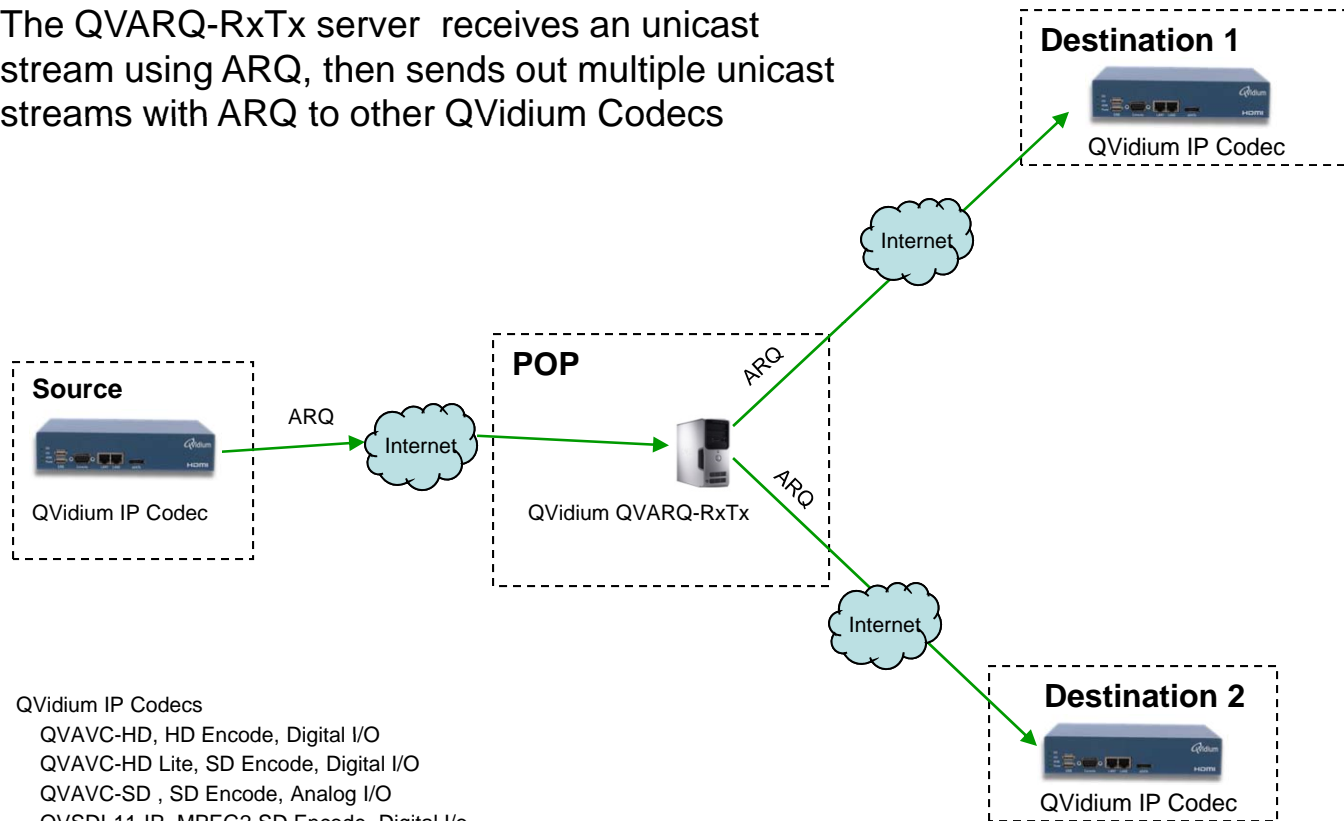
The QVARQ-RxTx server receives an unicast stream using ARQ, then sends out multiple unicast streams with ARQ to other QVidium Codecs

Destination 1

QVidium IP Codec

Internet

POP

ARQ

Source

ARQ

Internet

QVidium IP Codec

QVidium QVARQ-RxTx

ARQ

Internet

Destination 2

QVidium IP Codec

QVidium IP Codecs
QVAVC-HD, HD Encode, Digital I/O
QVAVC-HD Lite, SD Encode, Digital I/O
QVAVC-SD , SD Encode, Analog I/O
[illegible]